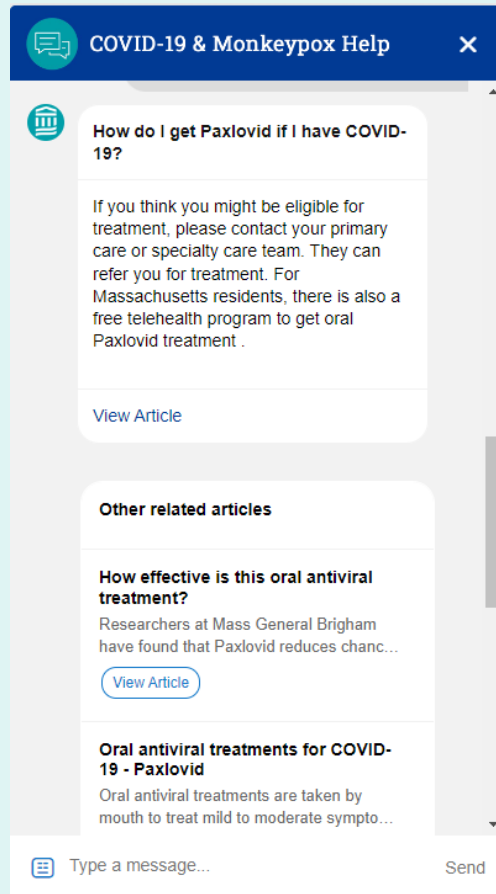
COVID-19 & Monkeypox Help

How do I get Paxlovid if I have COVID-19?

If you think you might be eligible for treatment, please contact your primary care or specialty care team. They can refer you for treatment. For Massachusetts residents, there is also a free telehealth program to get oral Paxlovid treatment .

View Article

Other related articles

How effective is this oral antiviral treatment?

Researchers at Mass General Brigham have found that Paxlovid reduces chanc...

View Article

Oral antiviral treatments for COVID-19 - Paxlovid

Oral antiviral treatments are taken by mouth to treat mild to moderate sympto...

Type a message...

Send